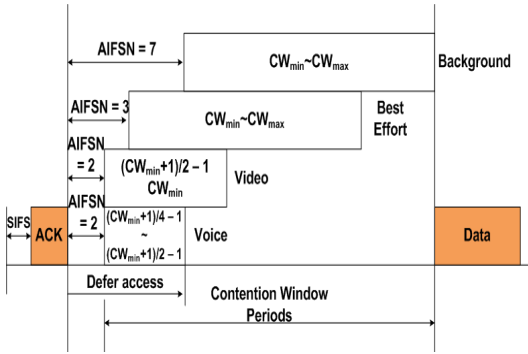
AIFSN = 7

$CW_{min}$~$CW_{max}$

Background

AIFSN = 3

$CW_{min}$~$CW_{max}$

Best Effort

AIFSN = 2

$(CW_{min}+1)/2 - 1$
$CW_{min}$

Video

SIFS

ACK

AIFSN = 2

$(CW_{min}+1)/4 - 1$
~
$(CW_{min}+1)/2 - 1$

Voice

Data

Defer access

Contention Window Periods